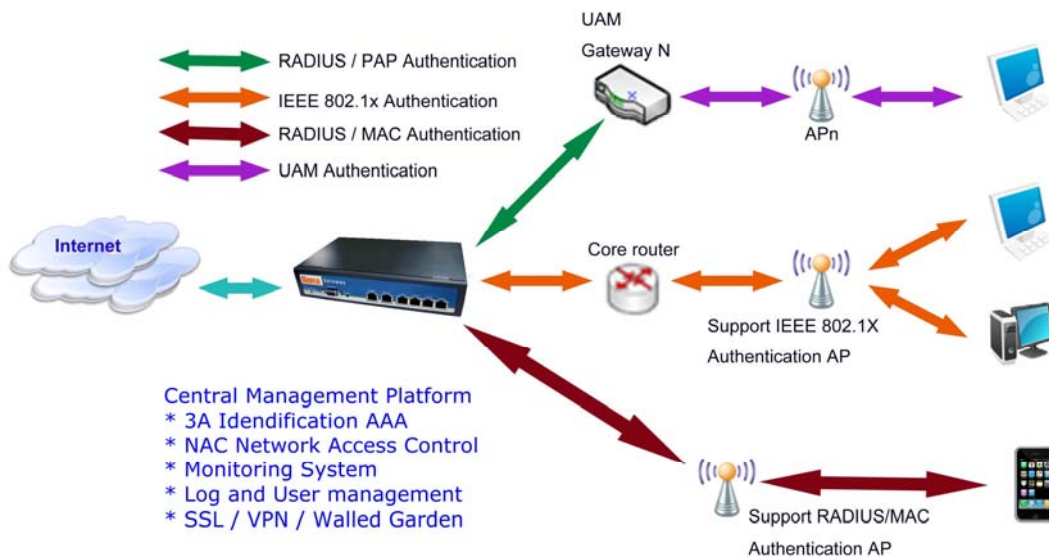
RADIUS / PAP Authentication
IEEE 802.1x Authentication
RADIUS / MAC Authentication
UAM Authentication

UAM
Gateway N

APn

Internet

Core router

Support IEEE 802.1X
Authentication AP

Central Management Platform
* 3A Idendification AAA
* NAC Network Access Control
* Monitoring System
* Log and User management
* SSL / VPN / Walled Garden

Support RADIUS/MAC
Authentication AP